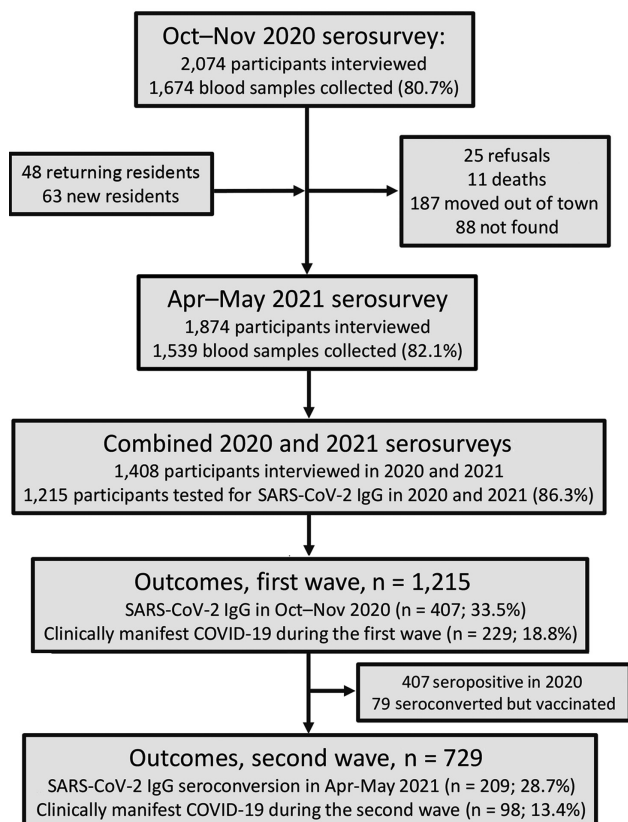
Oct–Nov 2020 serosurvey:
2,074 participants interviewed
1,674 blood samples collected (80.7%)

48 returning residents
63 new residents

25 refusals
11 deaths
187 moved out of town
88 not found

Apr–May 2021 serosurvey
1,874 participants interviewed
1,539 blood samples collected (82.1%)

Combined 2020 and 2021 serosurveys
1,408 participants interviewed in 2020 and 2021
1,215 participants tested for SARS-CoV-2 IgG in 2020 and 2021 (86.3%)

Outcomes, first wave, n = 1,215
SARS-CoV-2 IgG in Oct–Nov 2020 (n = 407; 33.5%)
Clinically manifest COVID-19 during the first wave (n = 229; 18.8%)

407 seropositive in 2020
79 seroconverted but vaccinated

Outcomes, second wave, n = 729
SARS-CoV-2 IgG seroconversion in Apr-May 2021 (n = 209; 28.7%)
Clinically manifest COVID-19 during the second wave (n = 98; 13.4%)